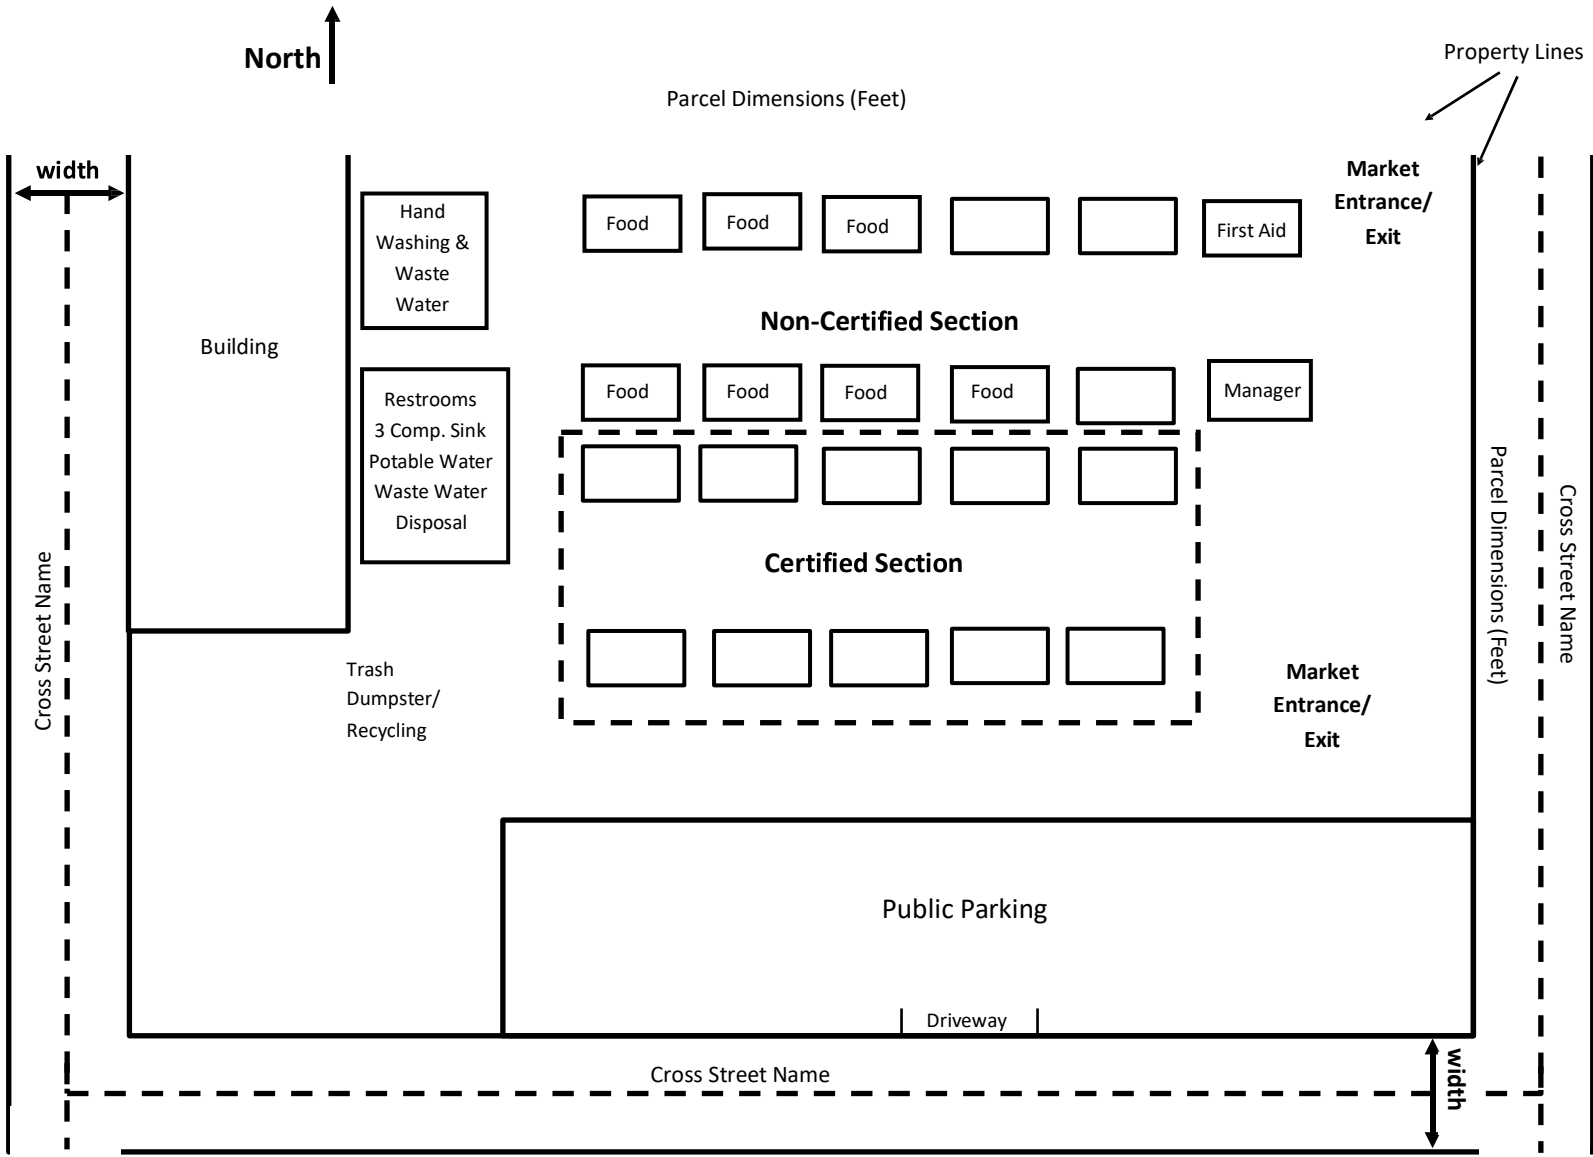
North

Property Lines

Parcel Dimensions (Feet)

width

Hand Washing & Waste Water

Food

Food

Food

First Aid

Market Entrance/ Exit

Building

Non-Certified Section

Restrooms 3 Comp. Sink Potable Water Waste Water Disposal

Food

Food

Food

Food

Manager

Certified Section

Cross Street Name

Parcel Dimensions (Feet)

Cross Street Name

Trash Dumpster/ Recycling

Market Entrance/ Exit

Public Parking

Driveway

Cross Street Name

width